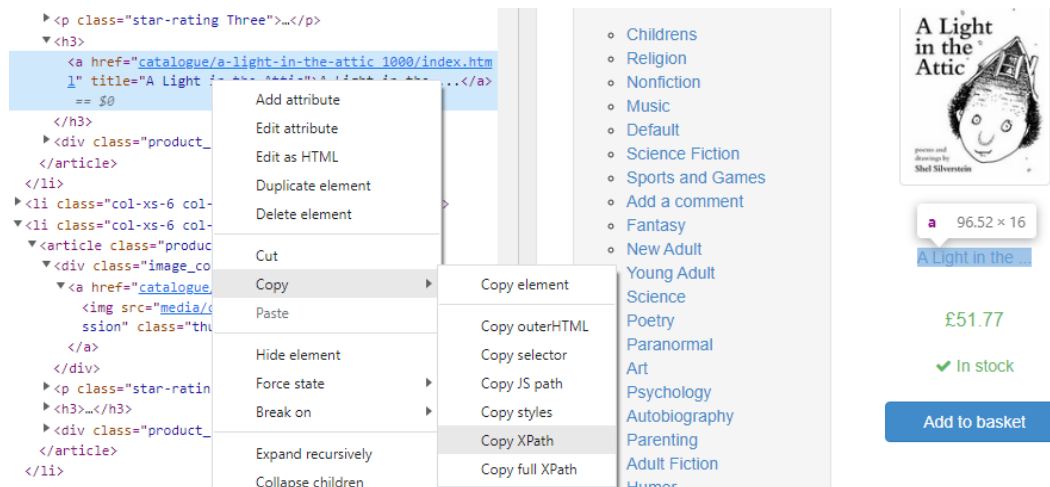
▶<p class="star-rating Three">…</p>
▼<h3>
<a href="catalogue/a-light-in-the-attic_1000/index.html" title="A Light in the Attic">A Light in the ...</a>
== $0
</h3>
▶<div class="product_
</article>
</li>
▶<li class="col-xs-6 col-
▼<li class="col-xs-6 col-
▼<article class="produc
▼<div class="image_co
▼<a href="catalogue
<img src="media/
ssion" class="thu
</a>
</div>
▶<p class="star-ratin
▶<h3>…</h3>
▶<div class="product_
</article>
</li>

Add attribute
Edit attribute
Edit as HTML
Duplicate element
Delete element
Cut
Copy
Paste
Hide element
Force state
Break on
Expand recursively
Collapse children

Copy element
Copy outerHTML
Copy selector
Copy JS path
Copy styles
Copy XPath
Copy full XPath

Childrens
Religion
Nonfiction
Music
Default
Science Fiction
Sports and Games
Add a comment
Fantasy
New Adult
Young Adult
Science
Poetry
Paranormal
Art
Psychology
Autobiography
Parenting
Adult Fiction
Humor

A Light in the Attic
poems and drawings by
Shel Silverstein

a 96.52 × 16
A Light in the ...
£51.77
In stock
Add to basket